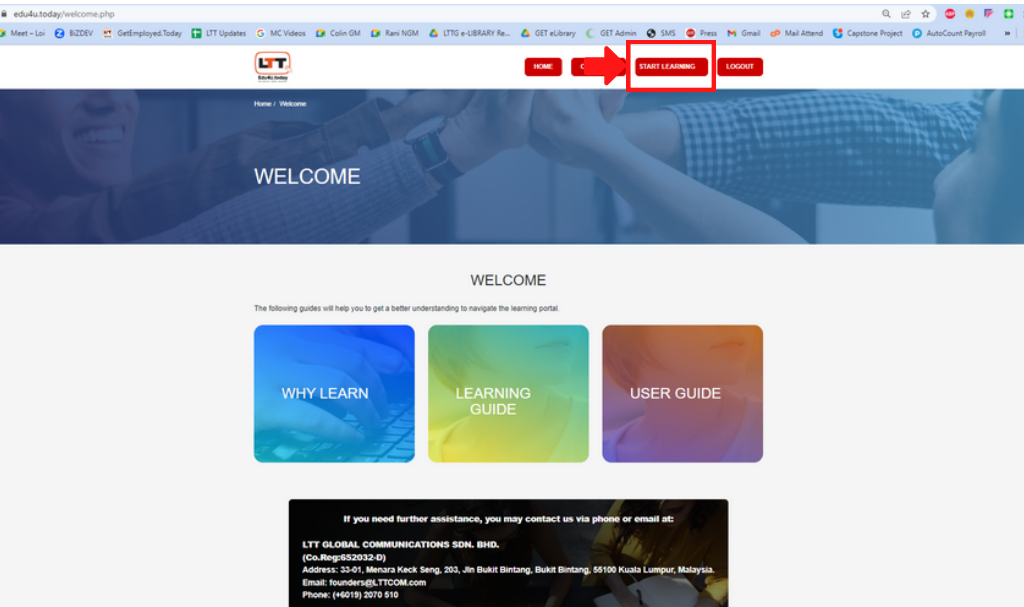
edu4u.today/welcome.php

Meet – Loi BIZDEV GetEmployed.Today LTT Updates MC Videos Colin GM Rani NGM LTTG e-LIBRARY Re... GET eLibrary GET Admin SMS Press Gmail Mail Attend Capstone Project AutoCount Payroll

LTT Edu4u.today

HOME C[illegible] START LEARNING LOGOUT

Home / Welcome

WELCOME

WELCOME

The following guides will help you to get a better understanding to navigate the learning portal.

WHY LEARN

LEARNING GUIDE

USER GUIDE

If you need further assistance, you may contact us via phone or email at:

LTT GLOBAL COMMUNICATIONS SDN. BHD.
(Co.Reg:652032-D)
Address: 33-01, Menara Keck Seng, 203, Jln Bukit Bintang, Bukit Bintang, 55100 Kuala Lumpur, Malaysia.
Email: founders@LTTCOM.com
Phone: (+6019) 2070 510